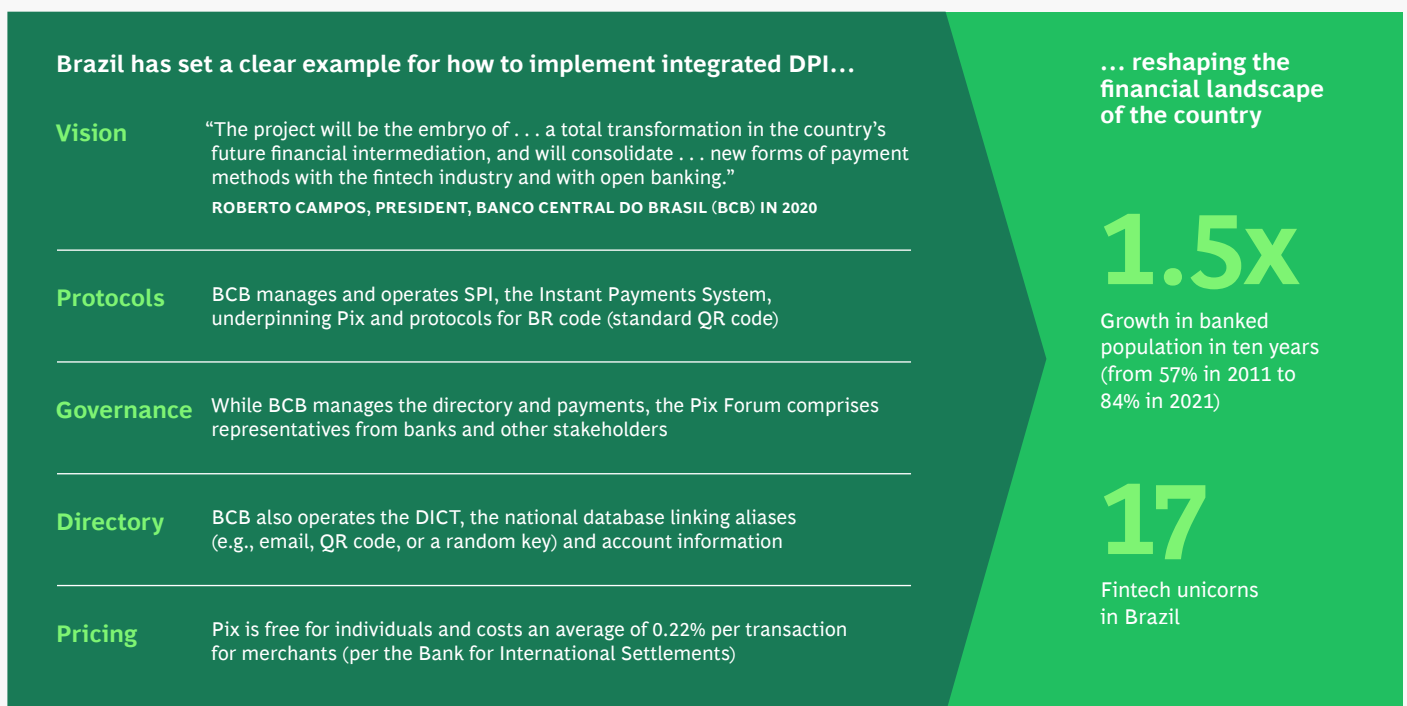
Brazil has set a clear example for how to implement integrated DPI…

Vision
“The project will be the embryo of . . . a total transformation in the country’s future financial intermediation, and will consolidate . . . new forms of payment methods with the fintech industry and with open banking.”
ROBERTO CAMPOS, PRESIDENT, BANCO CENTRAL DO BRASIL (BCB) IN 2020

Protocols
BCB manages and operates SPI, the Instant Payments System, underpinning Pix and protocols for BR code (standard QR code)

Governance
While BCB manages the directory and payments, the Pix Forum comprises representatives from banks and other stakeholders

Directory
BCB also operates the DICT, the national database linking aliases (e.g., email, QR code, or a random key) and account information

Pricing
Pix is free for individuals and costs an average of 0.22% per transaction for merchants (per the Bank for International Settlements)

… reshaping the financial landscape of the country

1.5x
Growth in banked population in ten years (from 57% in 2011 to 84% in 2021)

17
Fintech unicorns in Brazil